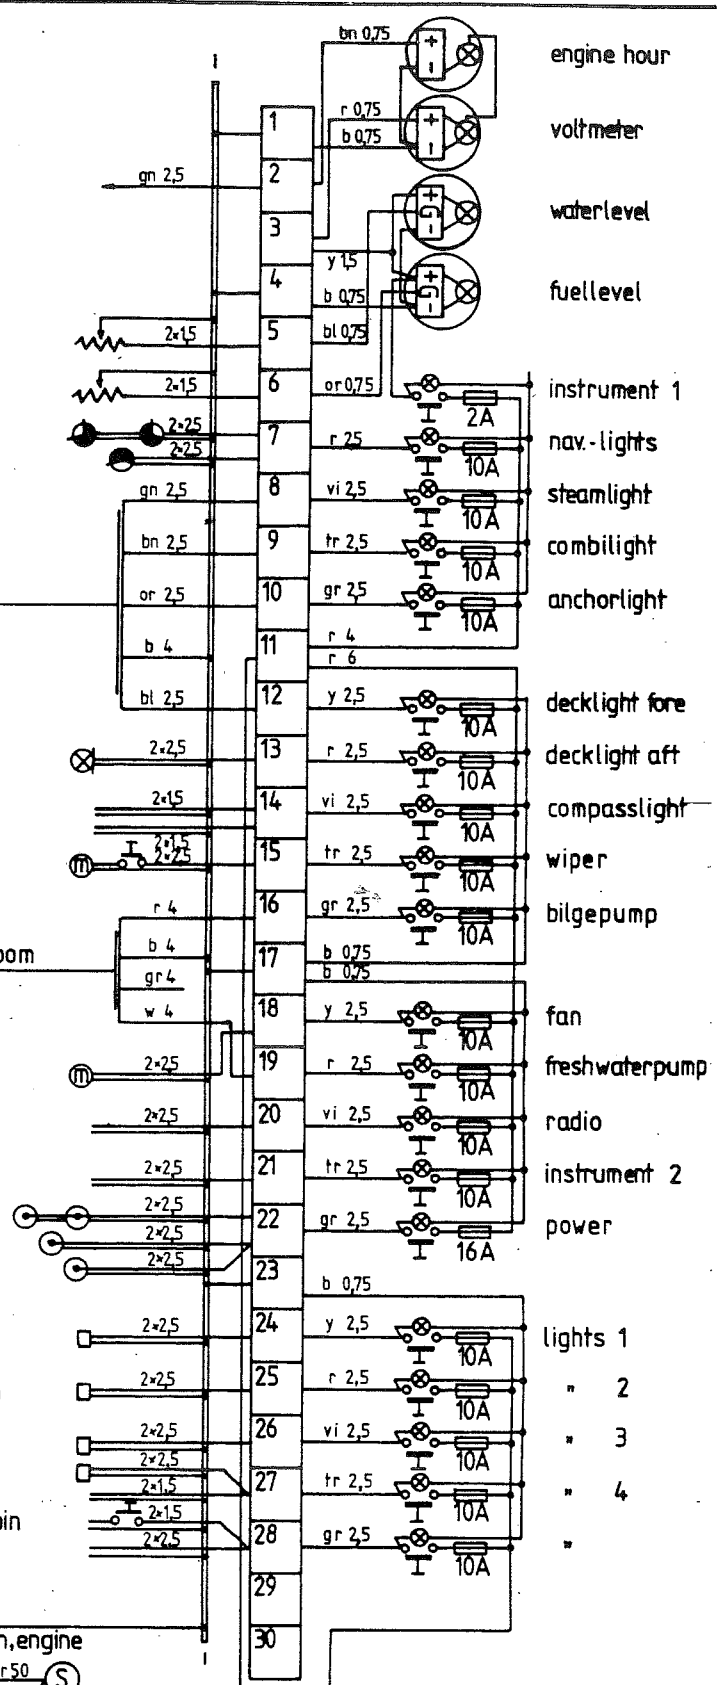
bn 0,75
engine hour
r 0,75
b 0,75
voltmeter
waterlevel
fuellevel
y 1,5
b 0,75
bl 0,75
or 0,75
gn 2,5
2×1,5
2×1,5
2×2,5
2×2,5
instrument 1
2A
r 2,5
10A
nav.-lights
gn 2,5
vi 2,5
10A
steamlight
bn 2,5
tr 2,5
10A
combilight
or 2,5
gr 2,5
10A
anchorlight
b 4
r 4
r 6
bl 2,5
y 2,5
10A
decklight fore
2×2,5
r 2,5
10A
decklight aft
2×1,5
vi 2,5
10A
compasslight
2×1,5
2×2,5
tr 2,5
10A
wiper
r 4
gr 2,5
10A
bilgepump
b 4
oom
gr 4
b 0,75
b 0,75
w 4
y 2,5
10A
fan
2×2,5
r 2,5
10A
freshwaterpump
2×2,5
vi 2,5
10A
radio
2×2,5
tr 2,5
10A
instrument 2
2×2,5
2×2,5
2×2,5
gr 2,5
16A
power
b 0,75
2×2,5
y 2,5
10A
lights 1
2×2,5
r 2,5
10A
" 2
2×2,5
vi 2,5
10A
" 3
2×2,5
2×1,5
tr 2,5
10A
" 4
2×1,5
2×2,5
gr 2,5
10A
"
ain
1
2
3
4
5
6
7
8
9
10
11
12
13
14
15
16
17
18
19
20
21
22
23
24
25
26
27
28
29
30
n, engine
r 50
S